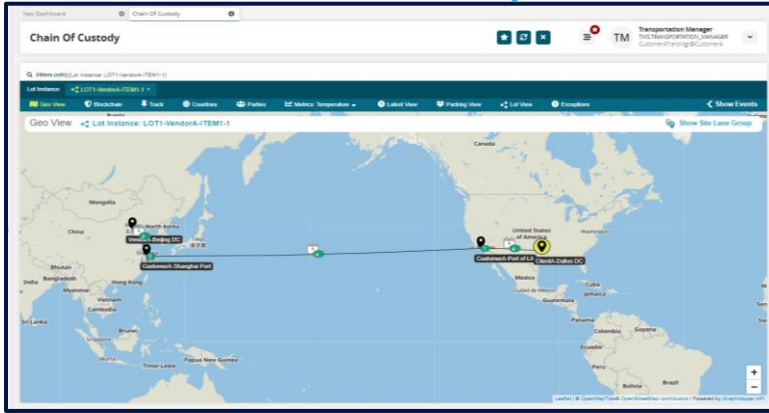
New Dashboard
Chain Of Custody

Chain Of Custody

TM
Transportation Manager
TMS.TRANSPORTATION_MANAGER
CustomerATransMgr@CustomerA

Filters (edit): [Lot Instance: LOT1-VendorA-ITEM1-1]

Lot Instance: LOT1-VendorA-ITEM1-1

Geo View
Blockchain
Track
Countries
Parties
Metrics: Temperature
Latest View
Packing View
Lot View
Exceptions
Show Events

Geo View
Lot Instance: LOT1-VendorA-ITEM1-1
Show Site Lane Group

Canada
Mongolia
China
North Korea
VendorA-Beijing DC
CustomerA-Shanghai Port
Bhutan
India
Bangladesh
Myanmar
Hong Kong
Vietnam
Cambodia
Sri Lanka
Brunei
Papua New Guinea
United States of America
CustomerA-Port of LA
ClientA-Dallas DC
Mexico
Cuba
Jamaica
Panama
Colombia
Guyana
Peru
Bolivia
Brazil

Leaflet | © OpenMapTiles © OpenStreetMap contributors | Powered by GraphHopper API